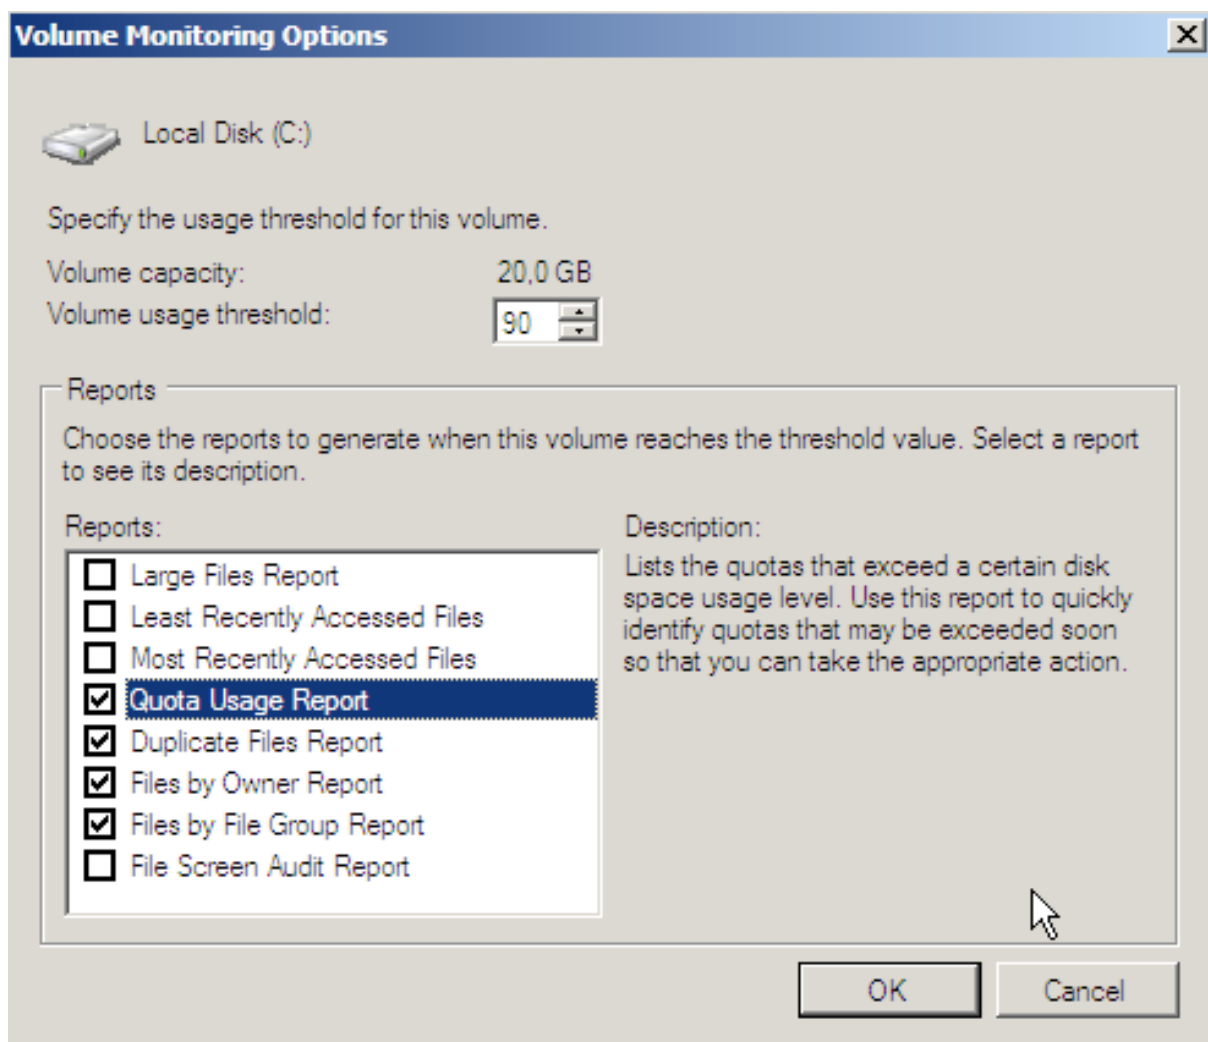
Volume Monitoring Options

Local Disk (C:)

Specify the usage threshold for this volume.

Volume capacity: 20,0 GB
Volume usage threshold: 90

Reports

Choose the reports to generate when this volume reaches the threshold value. Select a report to see its description.

Reports:

☐ Large Files Report
☐ Least Recently Accessed Files
☐ Most Recently Accessed Files
☑ Quota Usage Report
☑ Duplicate Files Report
☑ Files by Owner Report
☑ Files by File Group Report
☐ File Screen Audit Report

Description:

Lists the quotas that exceed a certain disk space usage level. Use this report to quickly identify quotas that may be exceeded soon so that you can take the appropriate action.

OK
Cancel